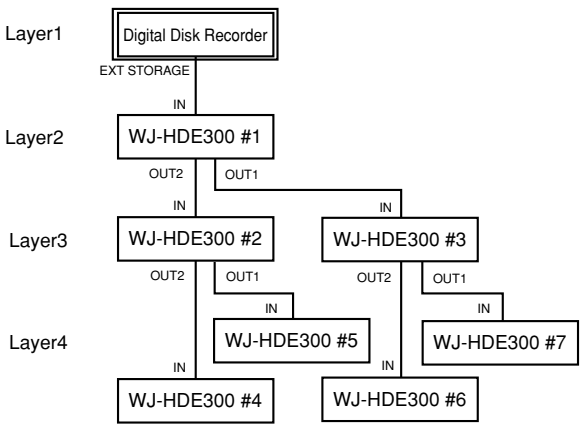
Layer1

Digital Disk Recorder

EXT STORAGE

IN

Layer2

WJ-HDE300 #1

OUT2

OUT1

IN

IN

Layer3

WJ-HDE300 #2

WJ-HDE300 #3

OUT2

OUT1

OUT2

OUT1

IN

IN

Layer4

WJ-HDE300 #5

WJ-HDE300 #7

IN

IN

WJ-HDE300 #4

WJ-HDE300 #6